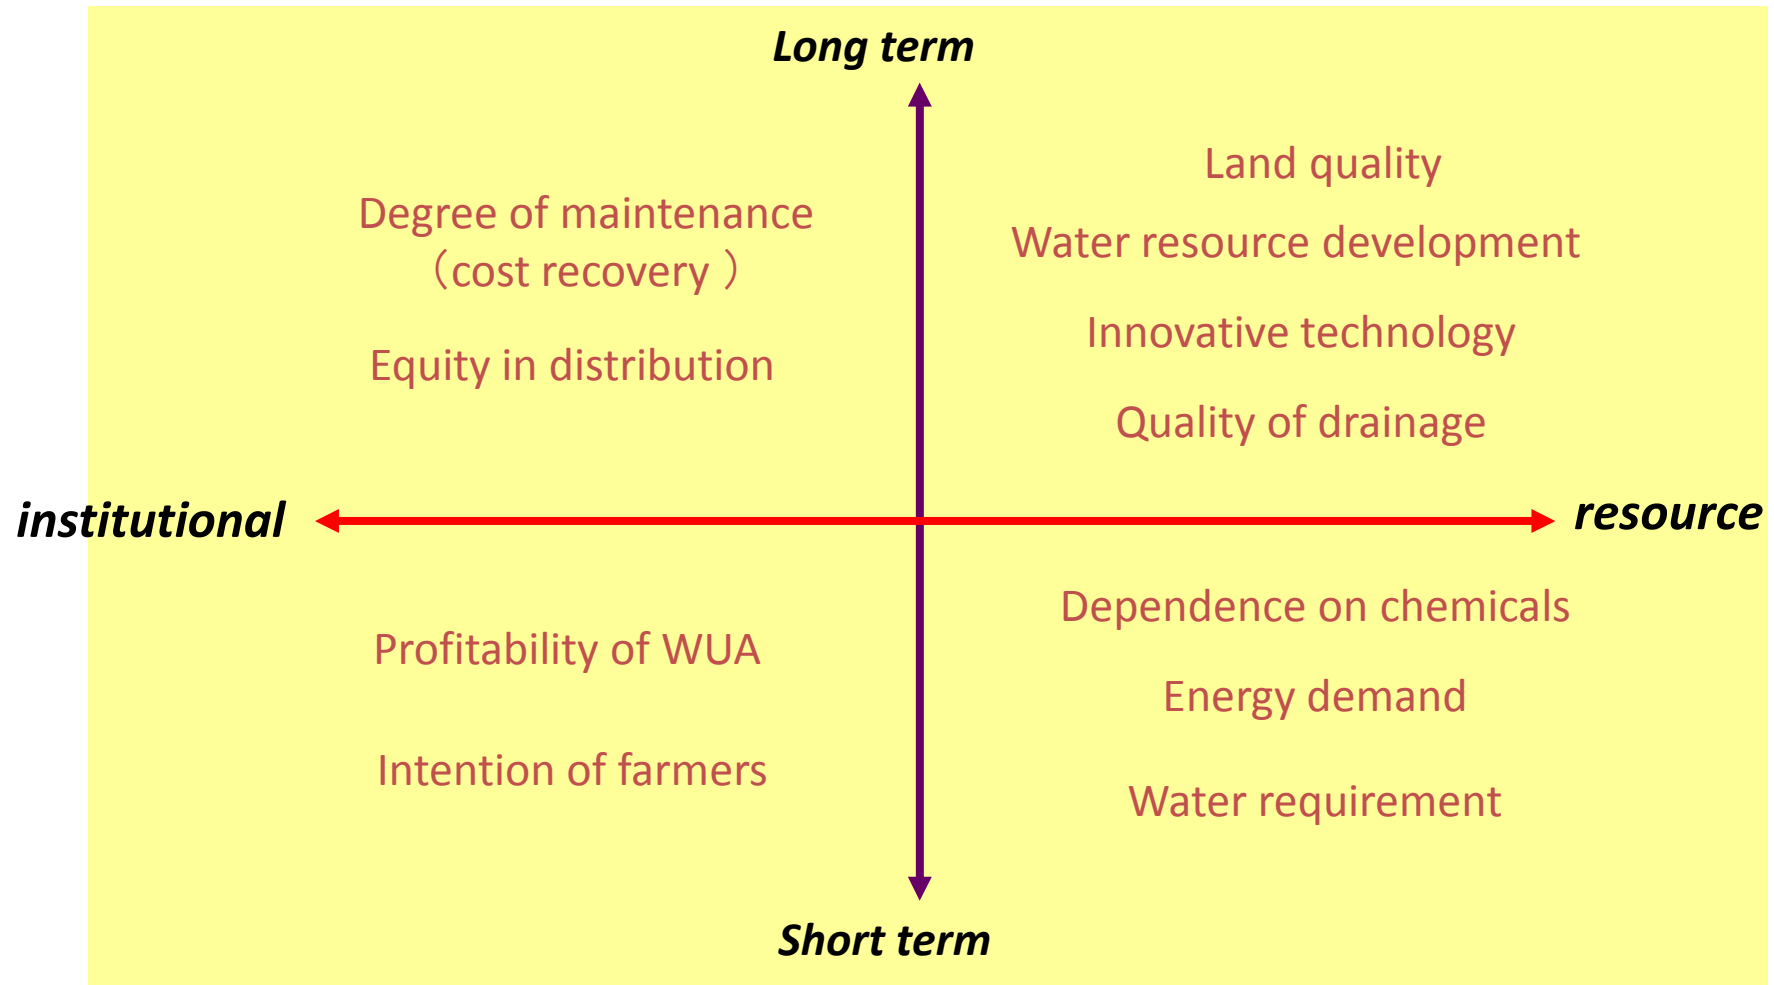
Long term

Degree of maintenance
（cost recovery ）

Equity in distribution

Land quality

Water resource development

Innovative technology

Quality of drainage

institutional

resource

Profitability of WUA

Intention of farmers

Dependence on chemicals

Energy demand

Water requirement

Short term